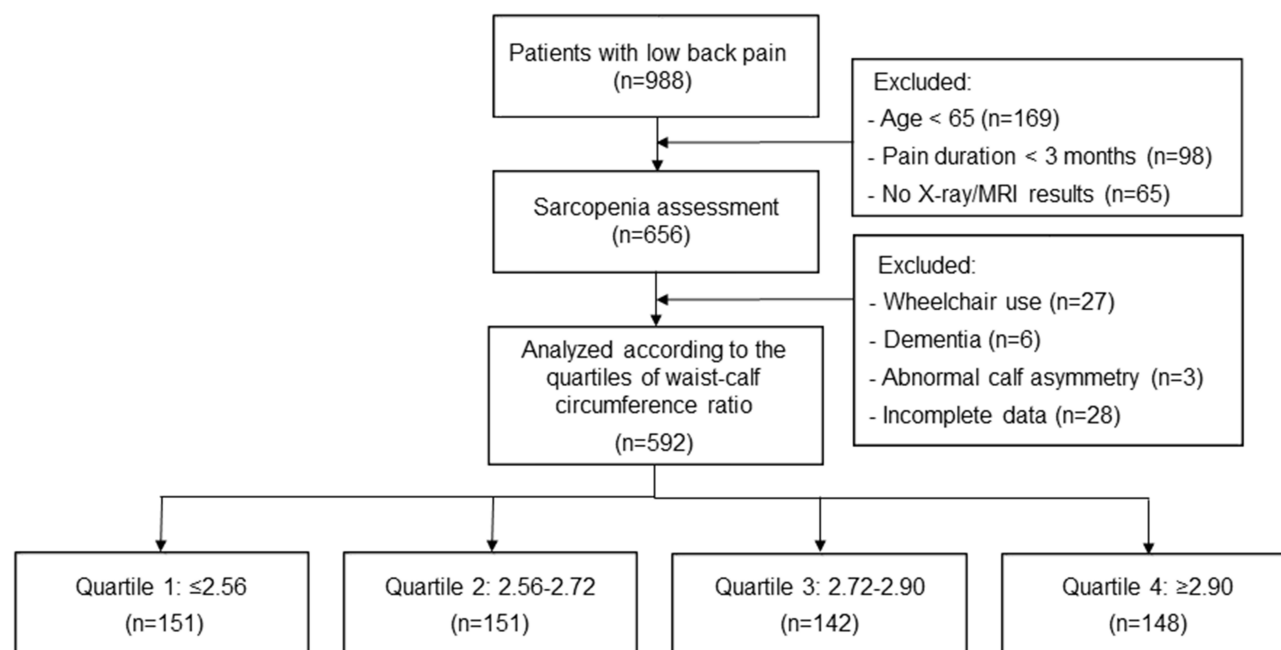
Patients with low back pain
(n=988)

Excluded:
- Age < 65 (n=169)
- Pain duration < 3 months (n=98)
- No X-ray/MRI results (n=65)

Sarcopenia assessment
(n=656)

Excluded:
- Wheelchair use (n=27)
- Dementia (n=6)
- Abnormal calf asymmetry (n=3)
- Incomplete data (n=28)

Analyzed according to the quartiles of waist-calf circumference ratio
(n=592)

Quartile 1: ≤2.56
(n=151)

Quartile 2: 2.56-2.72
(n=151)

Quartile 3: 2.72-2.90
(n=142)

Quartile 4: ≥2.90
(n=148)